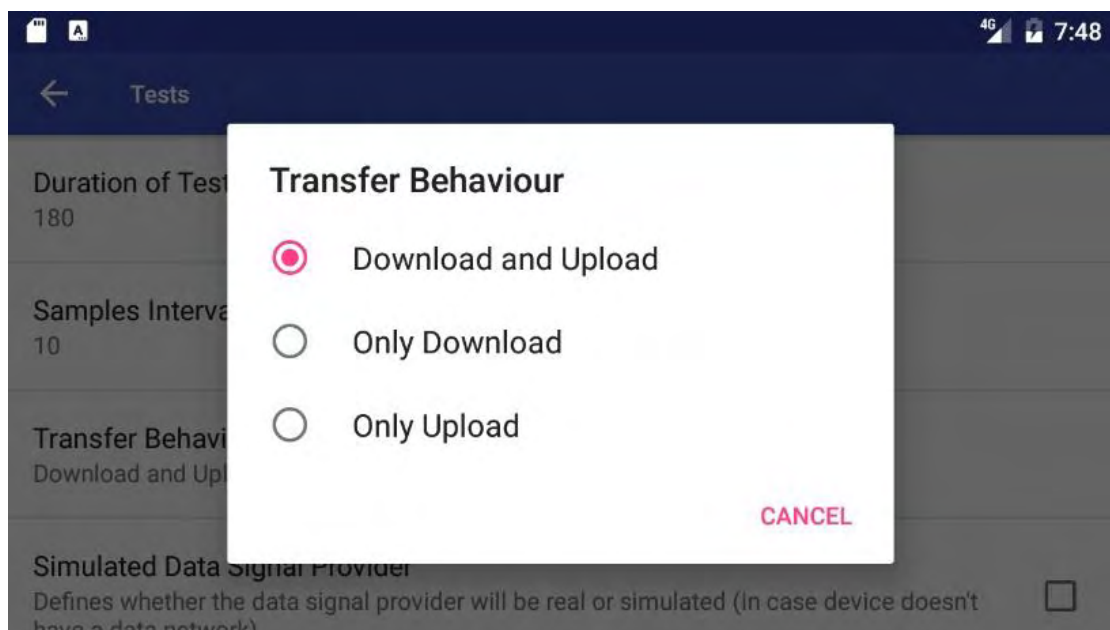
4G 7:48

Tests

Duration of Test
180

Samples Interva
10

Transfer Behavi
Download and Upl

Simulated Data Signal Provider
Defines whether the data signal provider will be real or simulated (in case device doesn't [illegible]

Transfer Behaviour

Download and Upload

Only Download

Only Upload

CANCEL